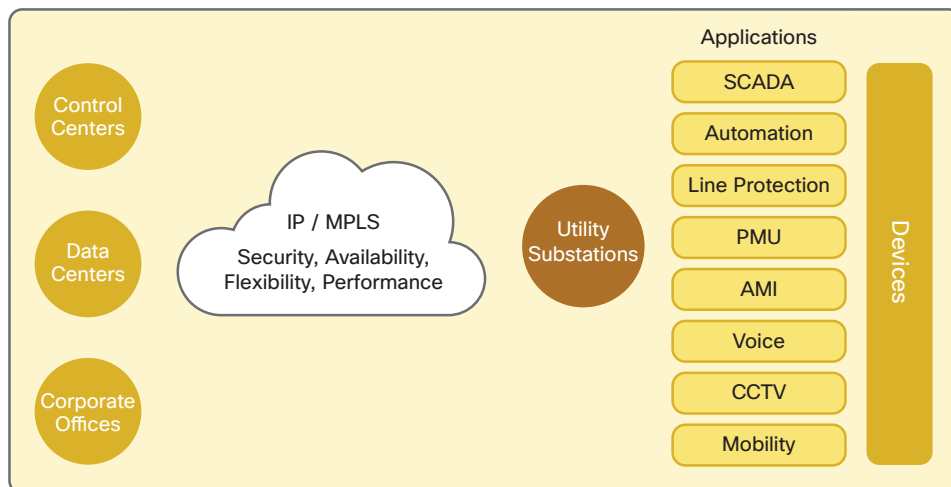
Control Centers

Data Centers

Corporate Offices

IP / MPLS

Security, Availability, Flexibility, Performance

Utility Substations

Applications

SCADA

Automation

Line Protection

PMU

AMI

Voice

CCTV

Mobility

Devices